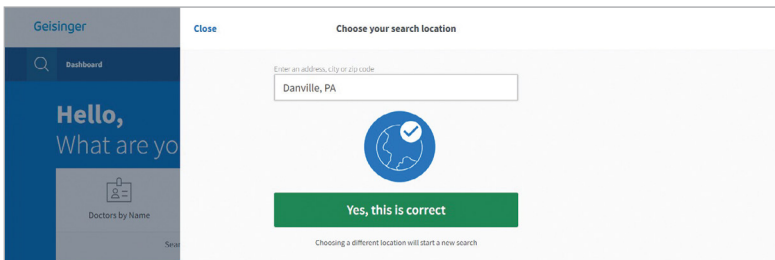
Geisinger

Dashboard

Hello,
What are yo

Doctors by Name

Sea

Close

Choose your search location

Enter an address, city or zip code

Danville, PA

Yes, this is correct

Choosing a different location will start a new search